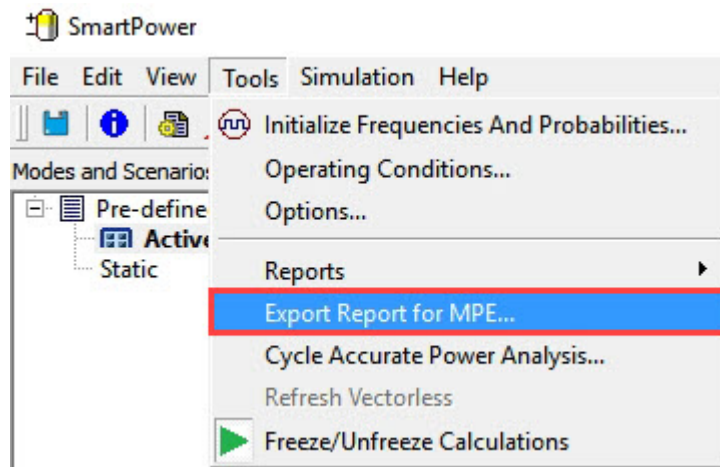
SmartPower

File Edit View Tools Simulation Help

Modes and Scenarios

Pre-define

Active

Static

Initialize Frequencies And Probabilities...

Operating Conditions...

Options...

Reports

Export Report for MPE...

Cycle Accurate Power Analysis...

Refresh Vectorless

Freeze/Unfreeze Calculations